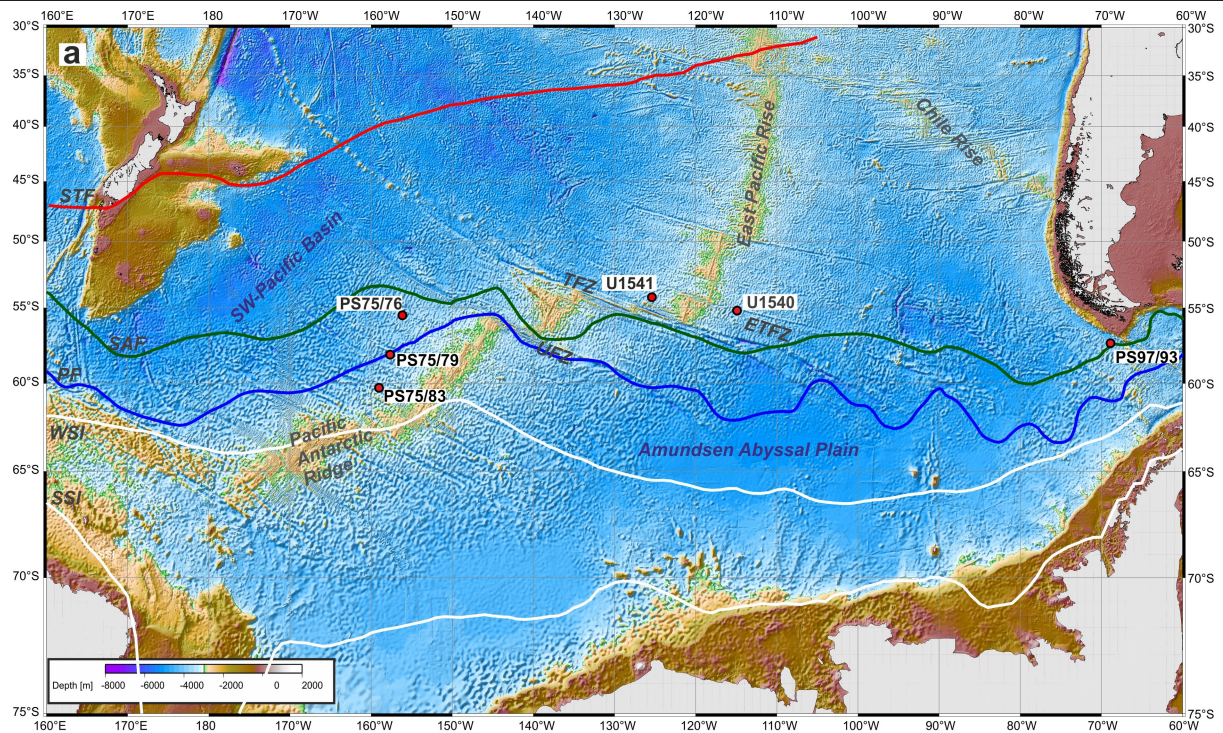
160°E 170°E 180 170°W 160°W 150°W 140°W 130°W 120°W 110°W 100°W 90°W 80°W 70°W 60°W

a

30°S 35°S 40°S 45°S 50°S 55°S 60°S 65°S 70°S 75°S

STF

SW-Pacific Basin

East Pacific Rise

Chile Rise

TFZ

U1541

U1540

PS75/76

SAP

PS75/79

UFZ

ETFZ

PS97/93

PF

PS75/83

WSI

Pacific Antarctic Ridge

Amundsen Abyssal Plain

SSI

Depth [m] -8000 -6000 -4000 -2000 0 2000

160°E 170°E 180 170°W 160°W 150°W 140°W 130°W 120°W 110°W 100°W 90°W 80°W 70°W 60°W